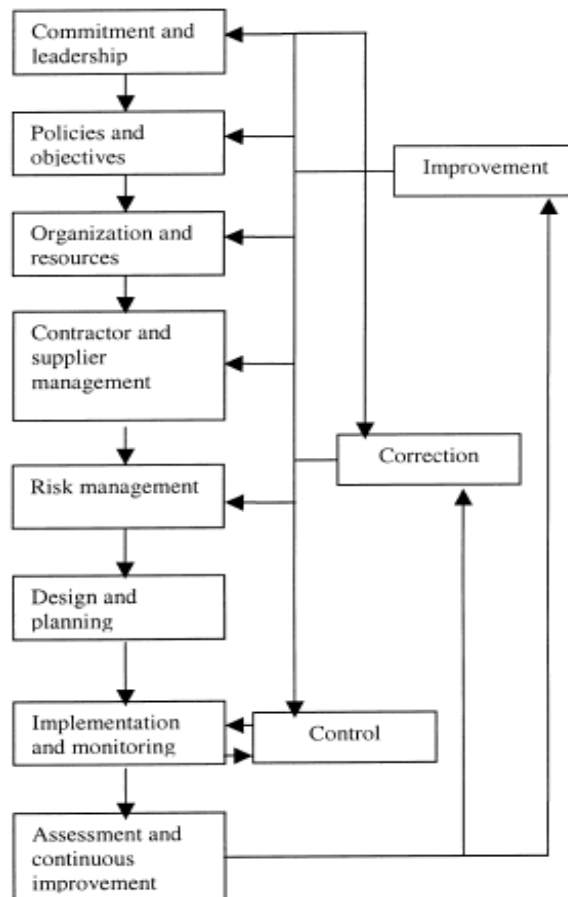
Commitment and leadership

Policies and objectives

Improvement

Organization and resources

Contractor and supplier management

Correction

Risk management

Design and planning

Implementation and monitoring

Control

Assessment and continuous improvement